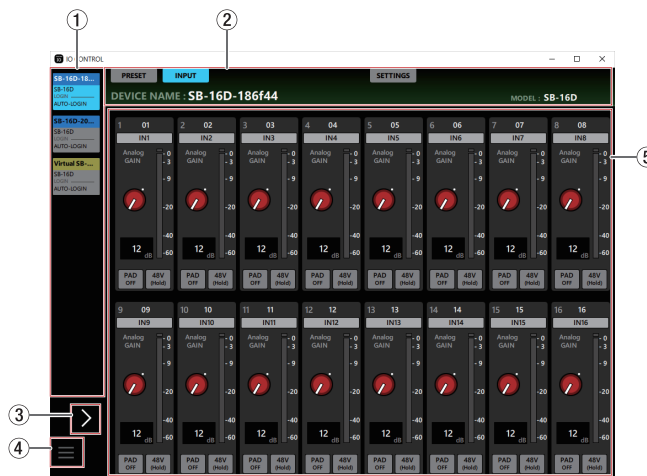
①
②
IO CONTROL
SB-16D-18...
SB-16D
LOGIN
AUTO-LOGIN
SB-16D-20...
SB-16D
LOGIN
AUTO-LOGIN
Virtual SB-...
SB-16D
LOGIN
AUTO-LOGIN
PRESET
INPUT
SETTINGS
DEVICE NAME : SB-16D-186f44
MODEL : SB-16D
⑤

| 1 01 | 2 02 | 3 03 | 4 04 | 5 05 | 6 06 | 7 07 | 8 08 |
|---|---|---|---|---|---|---|---|
| IN1 | IN2 | IN3 | IN4 | IN5 | IN6 | IN7 | IN8 |

Analog GAIN
- 0
- 3
- 9
-20
-40
-60
12 dB
PAD OFF
48V (Hold)

| 9 09 | 10 10 | 11 11 | 12 12 | 13 13 | 14 14 | 15 15 | 16 16 |
|---|---|---|---|---|---|---|---|
| IN9 | IN10 | IN11 | IN12 | IN13 | IN14 | IN15 | IN16 |

Analog GAIN
- 0
- 3
- 9
-20
-40
-60
12 dB
PAD OFF
48V (Hold)

③
④